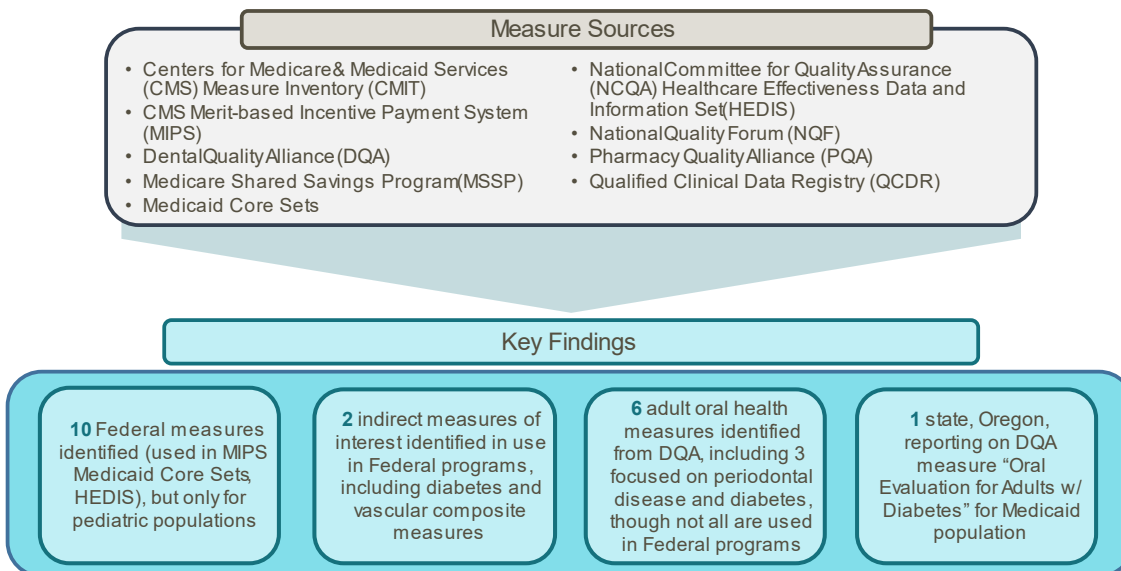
Measure Sources

- Centers for Medicare& Medicaid Services (CMS) Measure Inventory (CMIT)
- CMS Merit-based Incentive Payment System (MIPS)
- DentalQualityAlliance (DQA)
- Medicare Shared Savings Program(MSSP)
- Medicaid Core Sets

- NationalCommittee for QualityAssurance (NCQA) Healthcare Effectiveness Data and Information Set(HEDIS)
- NationalQuality Forum (NQF)
- Pharmacy QualityAlliance (PQA)
- Qualified Clinical Data Registry (QCDR)

Key Findings

**10** Federal measures identified (used in MIPS Medicaid Core Sets, HEDIS), but only for pediatric populations

**2** indirect measures of interest identified in use in Federal programs, including diabetes and vascular composite measures

**6** adult oral health measures identified from DQA, including 3 focused on periodontal disease and diabetes, though not all are used in Federal programs

**1** state, Oregon, reporting on DQA measure “Oral Evaluation for Adults w/ Diabetes” for Medicaid population